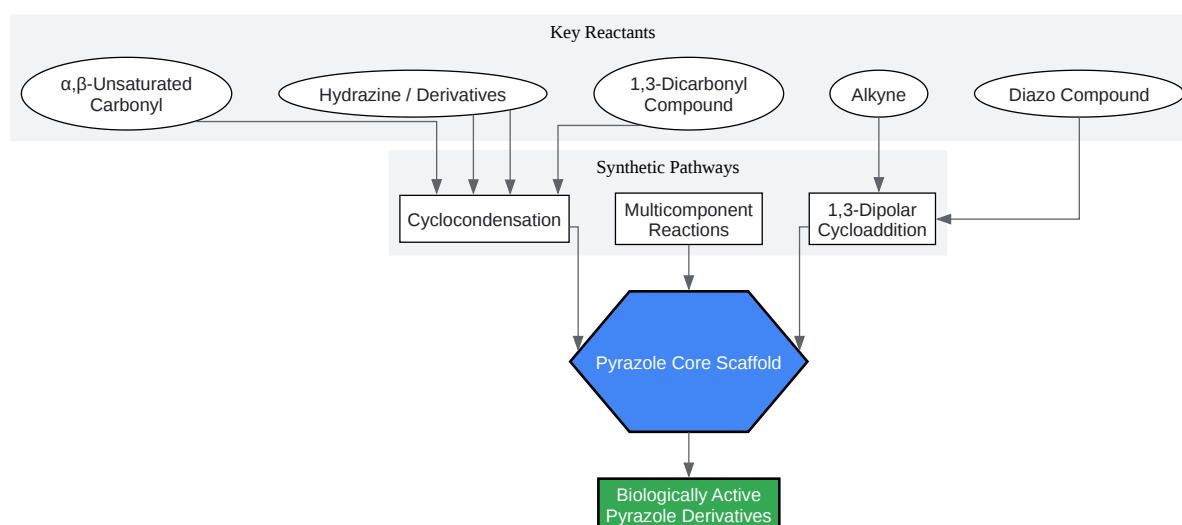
Key Reactants

α,β-Unsaturated Carbonyl

Hydrazine / Derivatives

1,3-Dicarbonyl Compound

Alkyne

Diazo Compound

Synthetic Pathways

Cyclocondensation

Multicomponent Reactions

1,3-Dipolar Cycloaddition

Pyrazole Core Scaffold

Biologically Active Pyrazole Derivatives